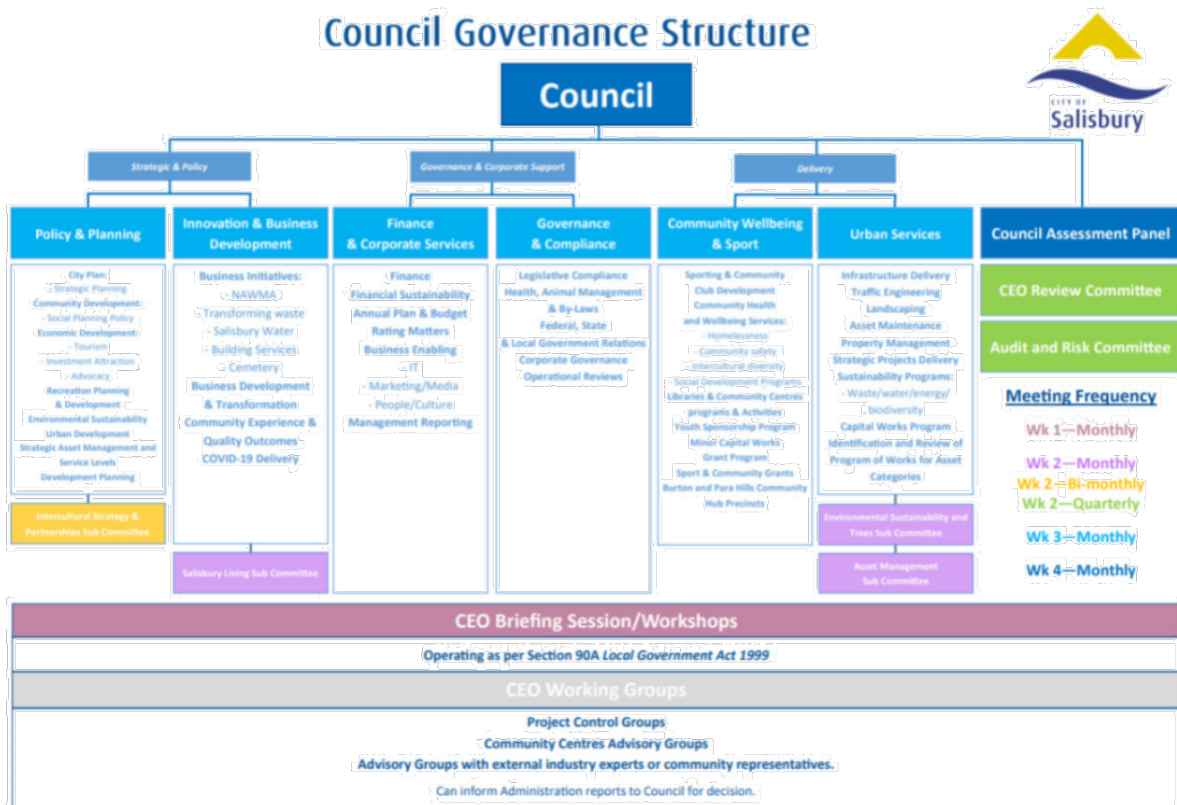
Council Governance Structure

CITY OF Salisbury

Council

Strategic & Policy

Governance & Corporate Support

Delivery

Policy & Planning

City Plan:
- Strategic Planning
Community Development:
- Social Planning Policy
Economic Development:
- Tourism
- Investment Attraction
- Advocacy
Recreation Planning & Development
Environmental Sustainability
Urban Development
Strategic Asset Management and Service Levels
Development Planning

Intercultural Strategy & Partnerships Sub Committee

Innovation & Business Development

Business Initiatives:
- NAWMA
- Transforming waste
- Salisbury Water
- Building Services
- Cemetery
Business Development & Transformation
Community Experience & Quality Outcomes
COVID-19 Delivery

Salisbury Living Sub Committee

Finance & Corporate Services

Finance
Financial Sustainability
Annual Plan & Budget
Rating Matters
Business Enabling
- IT
- Marketing/Media
- People/Culture
Management Reporting

Governance & Compliance

Legislative Compliance
Health, Animal Management & By-Laws
Federal, State & Local Government Relations
Corporate Governance
Operational Reviews

Community Wellbeing & Sport

Sporting & Community Club Development
Community Health and Wellbeing Services:
- Homelessness
- Community safety
- Intercultural diversity
- Social Development Programs
Libraries & Community Centres programs & Activities
Youth Sponsorship Program
Minor Capital Works Grant Program
Sport & Community Grants
Burton and Para Hills Community Hub Precincts

Urban Services

Infrastructure Delivery
Traffic Engineering
Landscaping
Asset Maintenance
Property Management
Strategic Projects Delivery
Sustainability Programs:
- Waste/water/energy/ biodiversity
Capital Works Program
Identification and Review of Program of Works for Asset Categories

Environmental Sustainability and Trees Sub Committee

Asset Management Sub Committee

Council Assessment Panel

CEO Review Committee

Audit and Risk Committee

Meeting Frequency

Wk 1—Monthly

Wk 2—Monthly
Wk 2—Bi-monthly
Wk 2—Quarterly

Wk 3—Monthly

Wk 4—Monthly

CEO Briefing Session/Workshops

Operating as per Section 90A Local Government Act 1999

CEO Working Groups

Project Control Groups
Community Centres Advisory Groups
Advisory Groups with external industry experts or community representatives.
Can inform Administration reports to Council for decision.